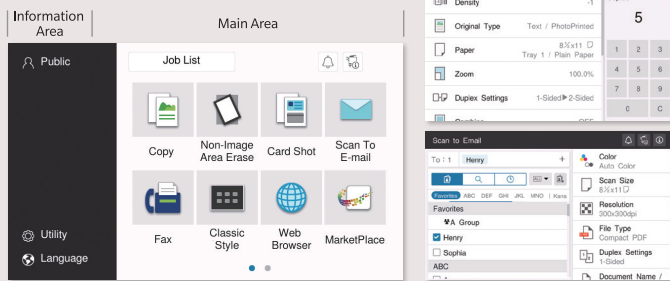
Information Area

Main Area

Public

Job List

Copy

Non-Image Area Erase

Card Shot

Scan To E-mail

Fax

Classic Style

Web Browser

MarketPlace

Utility

Language

Density

-1

Original Type

Text / PhotoPrinted

Paper

8½x11
Tray 1 / Plain Paper

Zoom

100.0%

Duplex Settings

1-Sided▶2-Sided

5

1 2 3
4 5 6
7 8 9
0 C

Scan to Email

To : 1

Henry

Favorites ABC DEF GHI JKL MNO | Kana

Favorites

Group

Henry

Sophia

ABC

Color
Auto Color

Scan Size
8½x11

Resolution
300x300dpi

File Type
Compact PDF

Duplex Settings
1-Sided

Document Name /